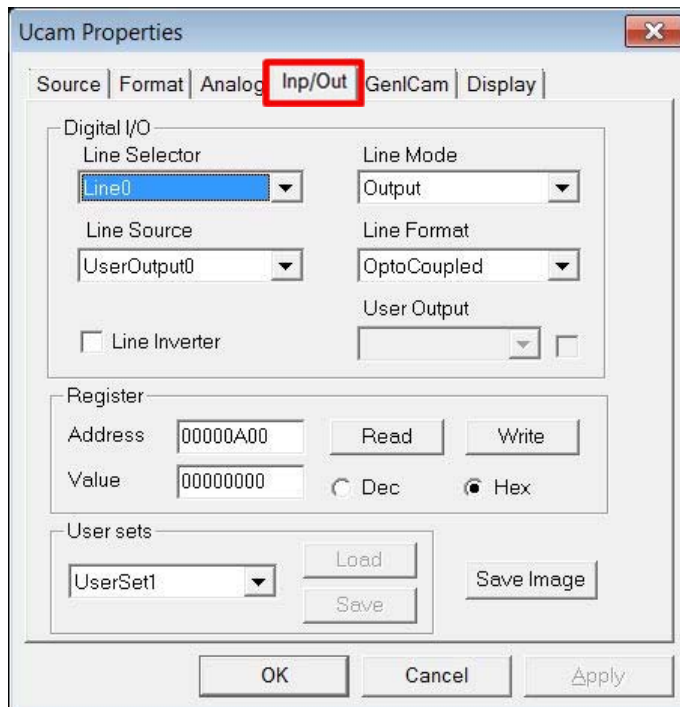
Ucam Properties

Source | Format | Analog | Inp/Out | GenICam | Display

Digital I/O

Line Selector
Line0

Line Mode
Output

Line Source
UserOutput0

Line Format
OptoCoupled

User Output

Line Inverter

Register

Address 00000A00 Read Write

Value 00000000 Dec Hex

User sets

UserSet1 Load Save

Save Image

OK Cancel Apply